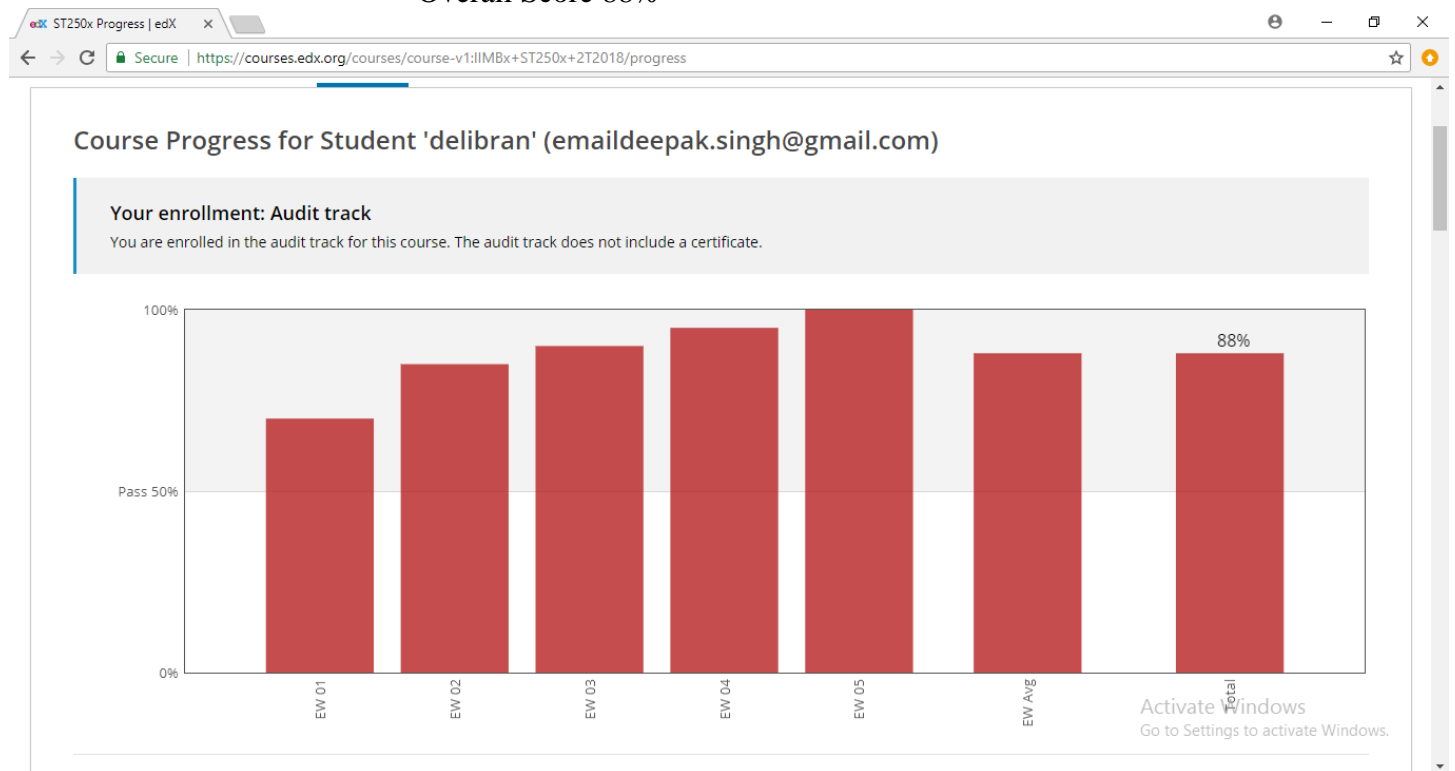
Overall Score 88%

edX ST250x Progress | edX ×

Secure https://courses.edx.org/courses/course-v1:IIMBx+ST250x+2T2018/progress

Course Progress for Student 'delibran' (emaildeepak.singh@gmail.com)

Your enrollment: Audit track
You are enrolled in the audit track for this course. The audit track does not include a certificate.

100%
Pass 50%
0%
88%
EW 01
EW 02
EW 03
EW 04
EW 05
EW Avg
Total

Activate Windows
Go to Settings to activate Windows.